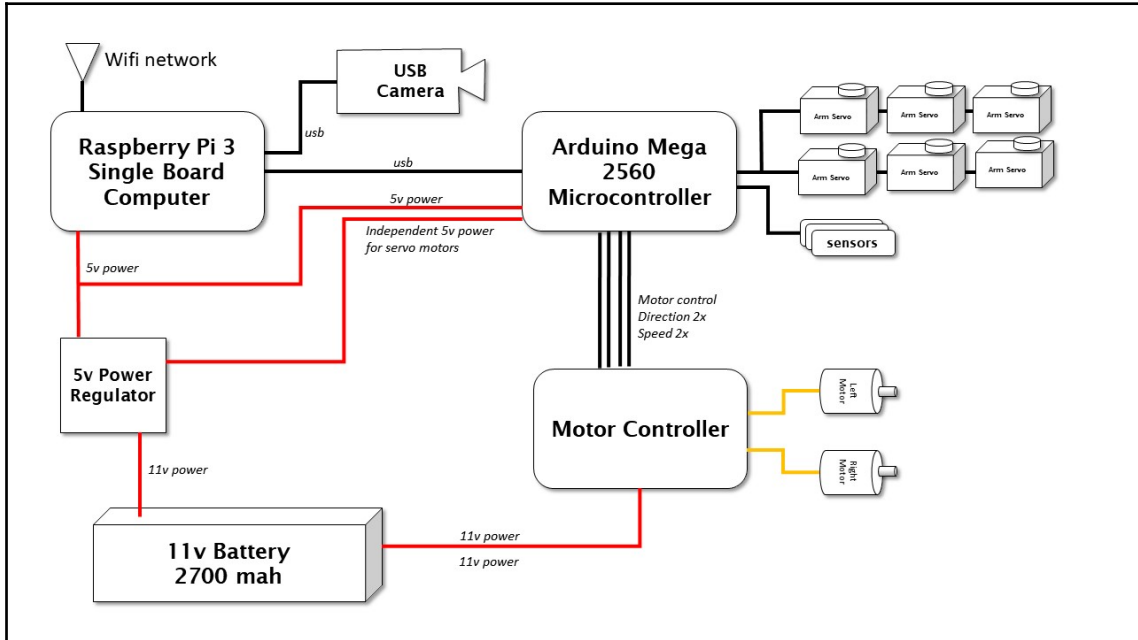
Wifi network

USB Camera

usb

Raspberry Pi 3 Single Board Computer

usb

Arduino Mega 2560 Microcontroller

Arm Servo

Arm Servo

Arm Servo

Arm Servo

Arm Servo

Arm Servo

sensors

5v power

Independent 5v power for servo motors

5v power

Motor control
Direction 2x
Speed 2x

5v Power Regulator

Motor Controller

Left Motor

Right Motor

11v power

11v Battery 2700 mah

11v power

11v power